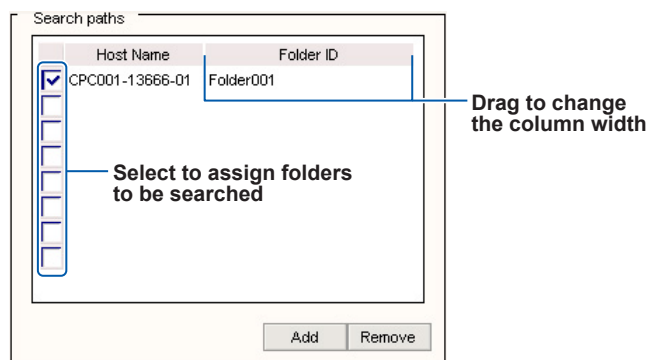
Search paths

| | Host Name | Folder ID |
|---|---|---|
| ☑ | CPC001-13666-01 | Folder001 |
| ☐ | | |
| ☐ | | |
| ☐ | | |
| ☐ | | |
| ☐ | | |
| ☐ | | |
| ☐ | | |

Drag to change the column width

Select to assign folders to be searched

Add Remove